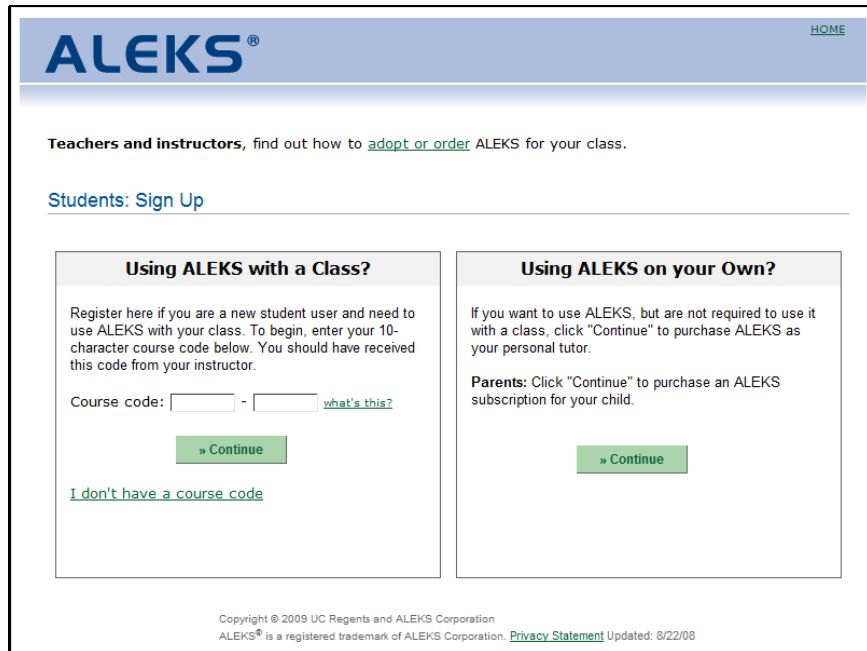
ALEKS®

HOME

Teachers and instructors, find out how to adopt or order ALEKS for your class.

Students: Sign Up

Using ALEKS with a Class?

Register here if you are a new student user and need to use ALEKS with your class. To begin, enter your 10-character course code below. You should have received this code from your instructor.

Course code: [ ] - [ ] what's this?

» Continue

I don't have a course code

Using ALEKS on your Own?

If you want to use ALEKS, but are not required to use it with a class, click "Continue" to purchase ALEKS as your personal tutor.

Parents: Click "Continue" to purchase an ALEKS subscription for your child.

» Continue

Copyright © 2009 UC Regents and ALEKS Corporation

ALEKS® is a registered trademark of ALEKS Corporation. Privacy Statement Updated: 8/22/08